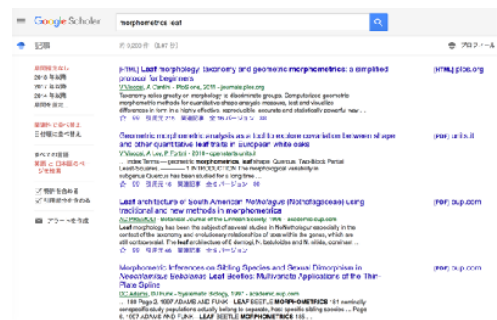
Google Scholar

morphometrics leaf

記事

約 9,030 件 (0.07 秒)

マイ プロフィール

期間指定なし
2018 年以降
2017 年以降
2014 年以降
期間を指定...

関連性で並べ替え
日付順で並べ替え

すべての言語
英語と日本語のページを検索

特許を含める
引用部分を含める

アラートを作成

[HTML] Leaf morphology, taxonomy and geometric morphometrics: a simplified protocol for beginners
V Viscosi, A Cardini - PloS one, 2011 - journals.plos.org
Taxonomy relies greatly on morphology to discriminate groups. Computerized geometric morphometric methods for quantitative shape analysis measure, test and visualize differences in form in a highly effective, reproducible, accurate and statistically powerful way ...
被引用数 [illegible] 関連記事 全 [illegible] バージョン

[HTML] plos.org

Geometric morphometric analysis as a tool to explore covariation between shape and other quantitative leaf traits in European white oaks
V Viscosi, A Loy, P Fortini - 2010 - openstarts.units.it
... Index Terms—geometric morphometrics, leaf shape, Quercus, Two-Block Partial Least Squares. ... INTRODUCTION The morphological variability in subgenus Quercus has been studied for a long time ...
被引用数 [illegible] 関連記事 全 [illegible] バージョン

[PDF] units.it

Leaf architecture of South American Nothofagus (Nothofagaceae) using traditional and new methods in morphometrics
AC Premoli, ... - Botanical Journal of the Linnean Society, 1996 - academic.oup.com
Leaf morphology has been the subject of several studies in Nothofagus especially in the context of the taxonomy and evolutionary relationships of taxa within the genus, which are still controversial. Leaf variation of Nothofagus, its subdivisions and its relatives, continue ...
被引用数 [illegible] 関連記事 全 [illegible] バージョン

[PDF] oup.com

Morphometric Inferences on Sibling Species and Sexual Dimorphism in Neochlamisus bebbianae Leaf Beetles: Multivariate Applications of the Thin-Plate Spline
DJ Adams, ... - Systematic Biology, 1997 - academic.oup.com
... 198 Page 3. 1997 ADAMS AND FUNK: LEAF BEETLE MORPHOMETRICS 181 nominally conspecifically populations actually belong to separate, host-specific sibling species ... Page 5. 1997 ADAMS AND FUNK: LEAF BEETLE MORPHOMETRICS 185 ...
被引用数 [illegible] 関連記事 全 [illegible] バージョン

[PDF] oup.com